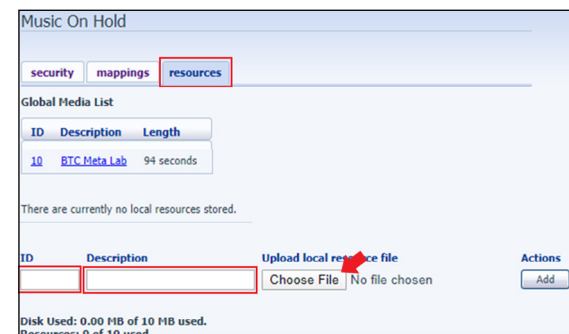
Music On Hold

security mappings resources

Global Media List

| ID | Description | Length |
|---|---|---|
| 10 | BTC Meta Lab | 94 seconds |

There are currently no local resources stored.

ID Description Upload local re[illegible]ce file Actions

Choose File No file chosen Add

Disk Used: 0.00 MB of 10 MB used.
Resources: 0 of 10 used